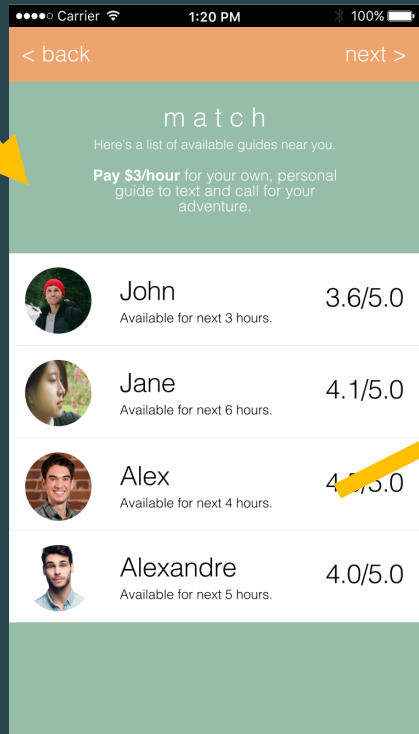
●●●●○ Carrier 1:20 PM 100%

< back next >

m a t c h

Here's a list of available guides near you.

Pay $3/hour for your own, personal guide to text and call for your adventure.

John
Available for next 3 hours.
3.6/5.0

Jane
Available for next 6 hours.
4.1/5.0

Alex
Available for next 4 hours.
4.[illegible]/5.0

Alexandre
Available for next 5 hours.
4.0/5.0